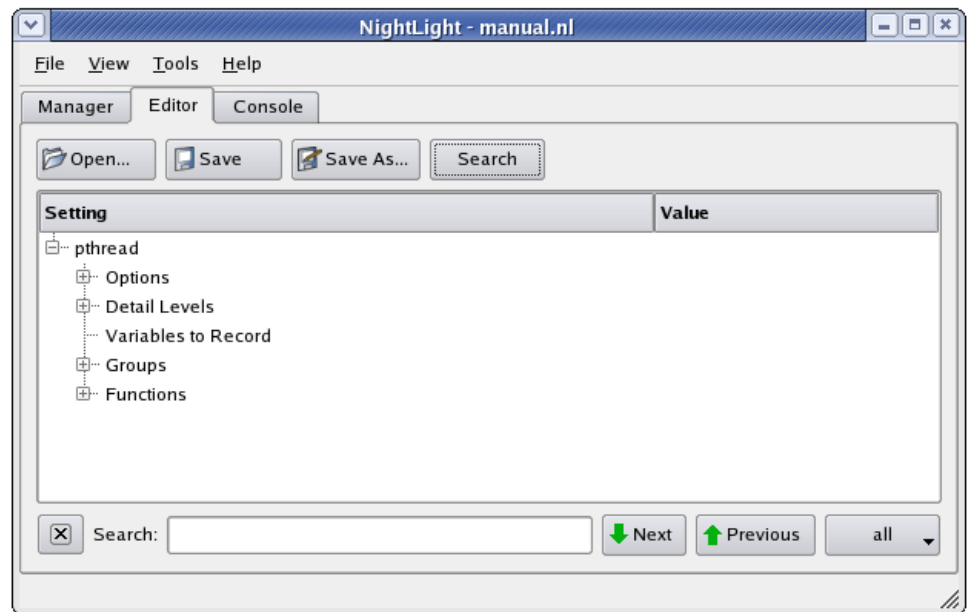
NightLight - manual.nl

File View Tools Help

Manager Editor Console

Open... Save Save As... Search

| Setting | Value |
|---|---|
| pthread | |
| Options | |
| Detail Levels | |
| Variables to Record | |
| Groups | |
| Functions | |

Search: Next Previous all